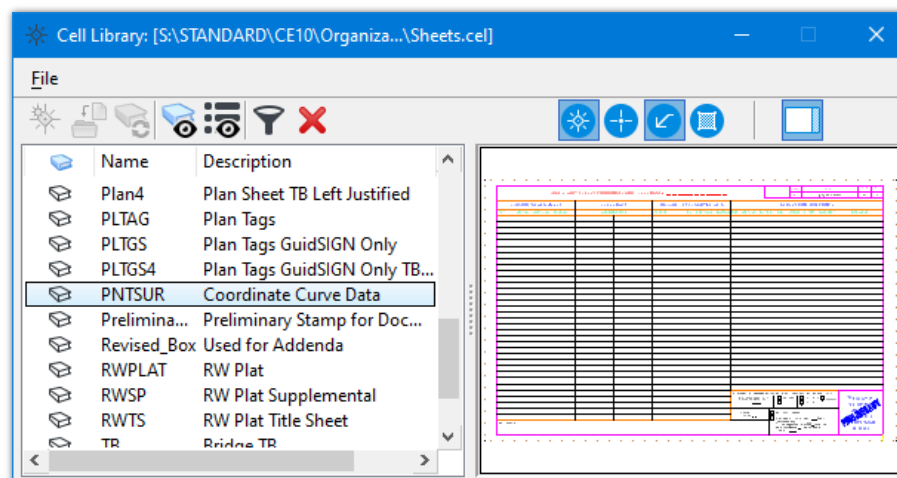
Cell Library: [S:\STANDARD\CE10\Organiza...\Sheets.cel]

File

| Name | Description |
|---|---|
| Plan4 | Plan Sheet TB Left Justified |
| PLTAG | Plan Tags |
| PLTGS | Plan Tags GuidSIGN Only |
| PLTGS4 | Plan Tags GuidSIGN Only TB... |
| PNTSUR | Coordinate Curve Data |
| Prelimina... | Preliminary Stamp for Doc... |
| Revised_Box | Used for Addenda |
| RWPLAT | RW Plat |
| RWSP | RW Plat Supplemental |
| RWTS | RW Plat Title Sheet |
| TB | Bridge TB |